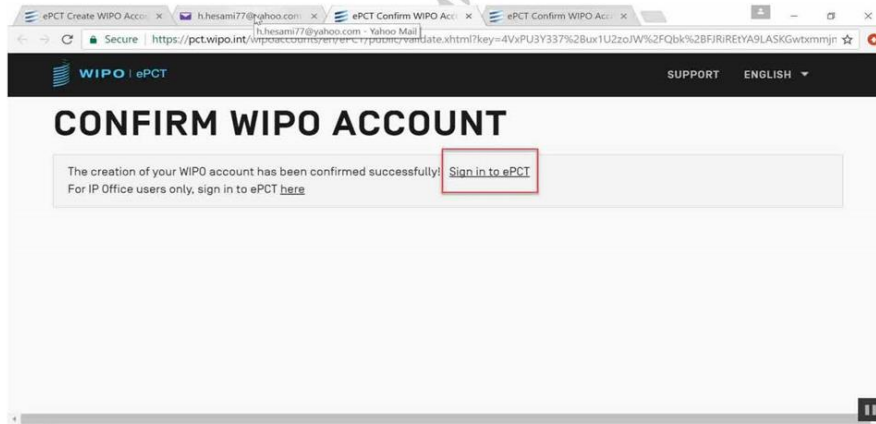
ePCT Create WIPO Acco ×
h.hesami77@yahoo.com ×
ePCT Confirm WIPO Acc ×
ePCT Confirm WIPO Acc ×

h.hesami77@yahoo.com - Yahoo Mail

Secure | https://pct.wipo.int/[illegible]/validate.xhtml?key=4VxPU3Y337%2Bux1U2zoJW%2FQbk%2BFJRiREtYA9LASKGwtxmmjr

WIPO | ePCT

SUPPORT ENGLISH

CONFIRM WIPO ACCOUNT

The creation of your WIPO account has been confirmed successfully! Sign in to ePCT
For IP Office users only, sign in to ePCT here